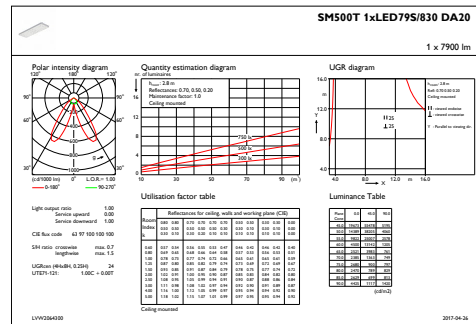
SM500T 1xLED79S/830 DA20

1 x 7900 lm

Polar intensity diagram

120° 180° 120°

90° 90°

60° 60°

30° 0° 30°

(cd/1000 lm) η = L.O.R. = 1.00

0-180° 90-270°

Quantity estimation diagram

nr. of luminaires

16

$h_{room}$: 2.8 m
Reflectance: 0.70, 0.50, 0.20
Maintenance factor: 1.0
Ceiling mounted

12

8

750 lx

500 lx

4

300 lx

200 lx

10 30 50 70 90 (m²)

UGR diagram

16.0

Y

12.0

8.0

4.0 8.0 12.0 m 16.0

21

25

Utilisation factor table

Luminance Table

Light output ratio 1.00
Service upward 0.00
Service downward 1.00

CIE flux code 63 97 100 100 100

SHR ratio crosswise max. 0.7
lengthwise max. 1.5

UGRcen (4H×8H, 0.25H) 24
UTE71-121: 1.00C + 0.00T

Ceiling mounted

(cd/m2)

LVW2064300

2017-04-26